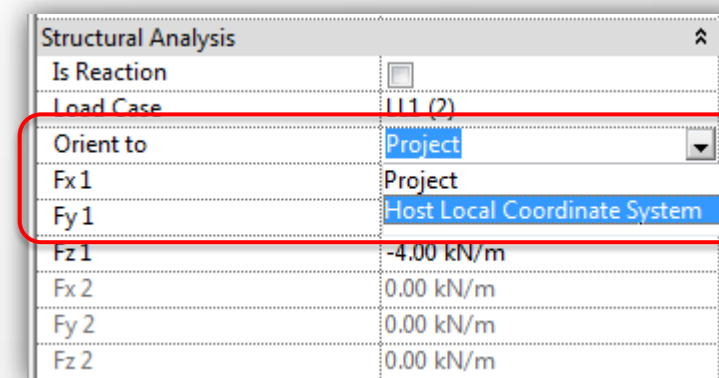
Structural Analysis

| | |
|---|---|
| Is Reaction | |
| Load Case | LL1 (2) |
| Orient to | Project |
| Fx 1 | Project |
| Fy 1 | Host Local Coordinate System |
| Fz 1 | -4.00 kN/m |
| Fx 2 | 0.00 kN/m |
| Fy 2 | 0.00 kN/m |
| Fz 2 | 0.00 kN/m |